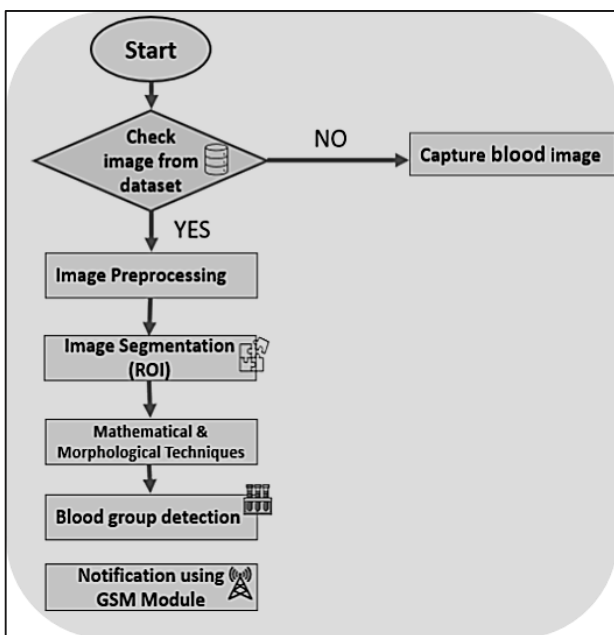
Start

Check image from dataset

NO

Capture blood image

YES

Image Preprocessing

Image Segmentation (ROI)

Mathematical & Morphological Techniques

Blood group detection

Notification using GSM Module